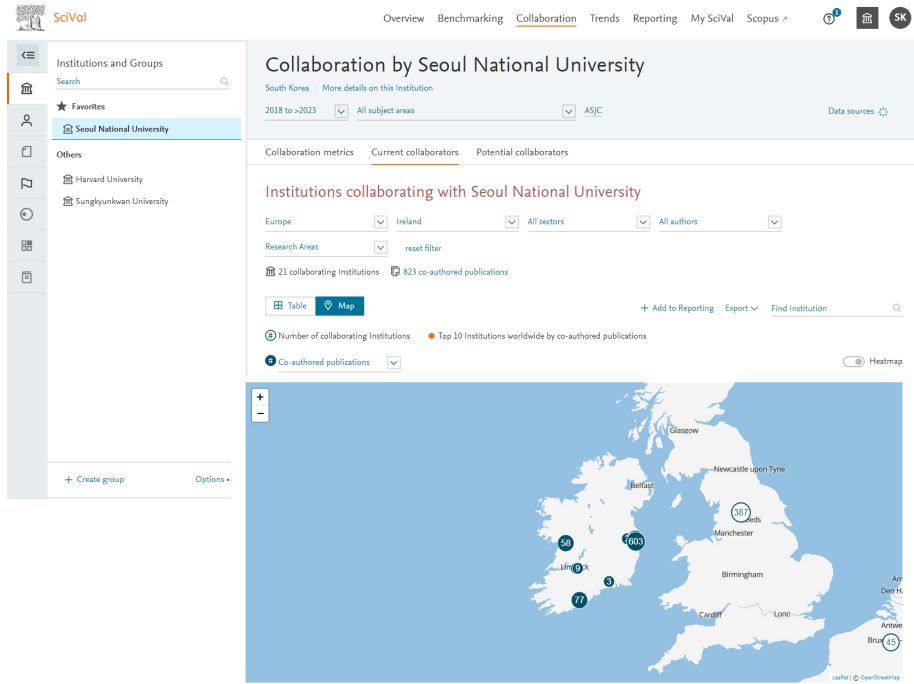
SciVal

Overview Benchmarking Collaboration Trends Reporting My SciVal Scopus ↗

1

SK

Institutions and Groups

Search

Favorites

Seoul National University

Others

Harvard University

Sungkyunkwan University

+ Create group

Options

Collaboration by Seoul National University

South Korea | More details on this Institution

2018 to >2023

All subject areas

ASJC

Data sources

Collaboration metrics Current collaborators Potential collaborators

Institutions collaborating with Seoul National University

Europe

Ireland

All sectors

All authors

Research Areas

reset filter

21 collaborating Institutions

823 co-authored publications

Table Map

+ Add to Reporting Export

Find Institution

Number of collaborating Institutions

Top 10 Institutions worldwide by co-authored publications

Co-authored publications

Heatmap

+
−

Glasgow

Newcastle upon Tyne

Belfast

387

eds

58

603

Manchester

Lim rk

9

3

Birmingham

77

Cardiff

Lonc

Antw

Den Ha

Brux

45

Leaflet | © OpenStreetMap